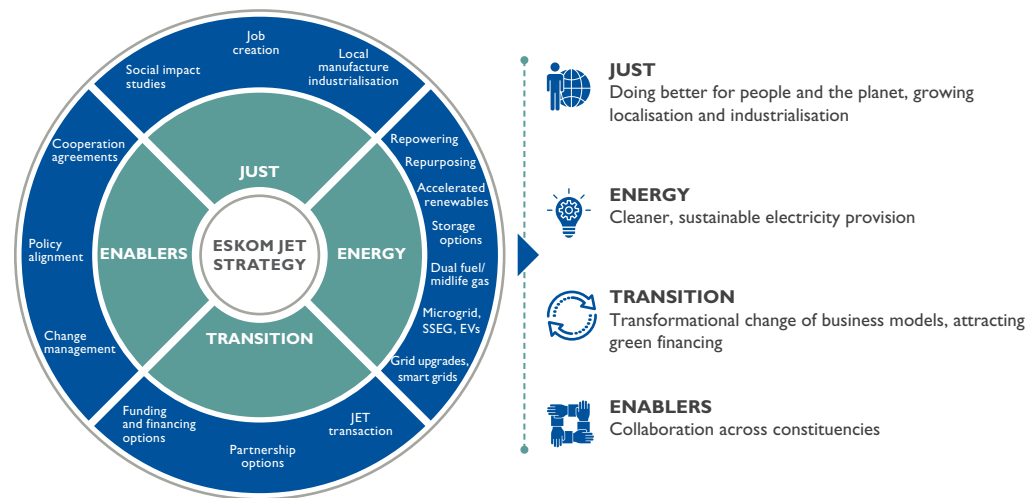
ESKOM JET STRATEGY

JUST

ENERGY

TRANSITION

ENABLERS

Social impact studies

Job creation

Local manufacture industrialisation

Repowering

Repurposing

Accelerated renewables

Storage options

Dual fuel/ midlife gas

Microgrid, SSEG, EVs

Grid upgrades, smart grids

JET transaction

Partnership options

Funding and financing options

Change management

Policy alignment

Cooperation agreements

JUST
Doing better for people and the planet, growing localisation and industrialisation

ENERGY
Cleaner, sustainable electricity provision

TRANSITION
Transformational change of business models, attracting green financing

ENABLERS
Collaboration across constituencies